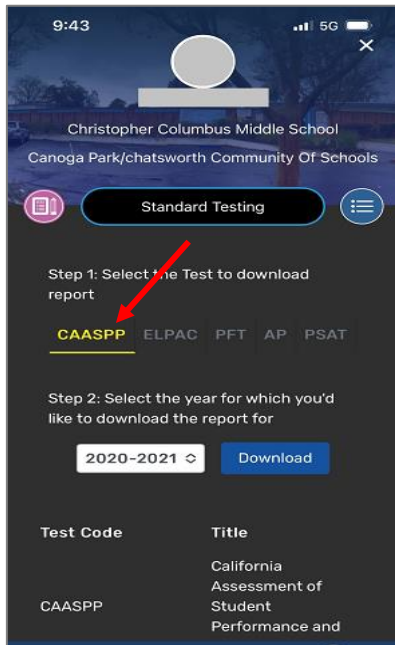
9:43
5G
×
Christopher Columbus Middle School
Canoga Park/chatsworth Community Of Schools
Standard Testing
Step 1: Select the Test to download report
CAASPP ELPAC PFT AP PSAT
Step 2: Select the year for which you'd like to download the report for
2020-2021
Download

| Test Code | Title |
|---|---|
| CAASPP | California Assessment of Student Performance and |